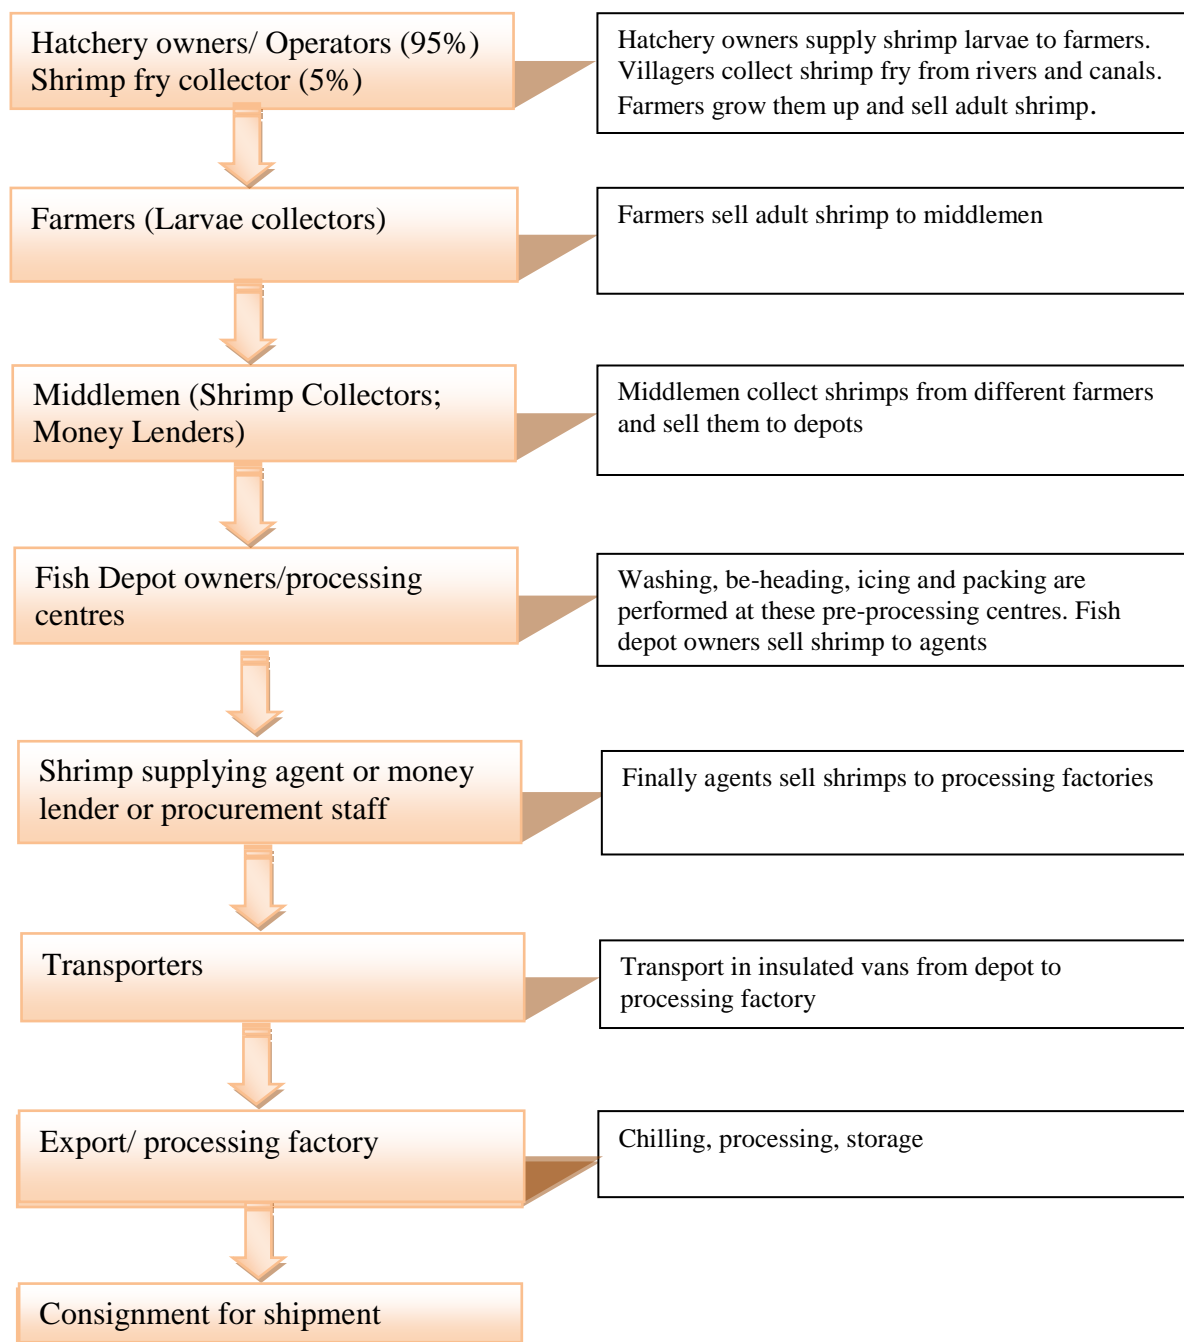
Hatchery owners/ Operators (95%)
Shrimp fry collector (5%)

Hatchery owners supply shrimp larvae to farmers. Villagers collect shrimp fry from rivers and canals. Farmers grow them up and sell adult shrimp.

Farmers (Larvae collectors)

Farmers sell adult shrimp to middlemen

Middlemen (Shrimp Collectors; Money Lenders)

Middlemen collect shrimps from different farmers and sell them to depots

Fish Depot owners/processing centres

Washing, be-heading, icing and packing are performed at these pre-processing centres. Fish depot owners sell shrimp to agents

Shrimp supplying agent or money lender or procurement staff

Finally agents sell shrimps to processing factories

Transporters

Transport in insulated vans from depot to processing factory

Export/ processing factory

Chilling, processing, storage

Consignment for shipment